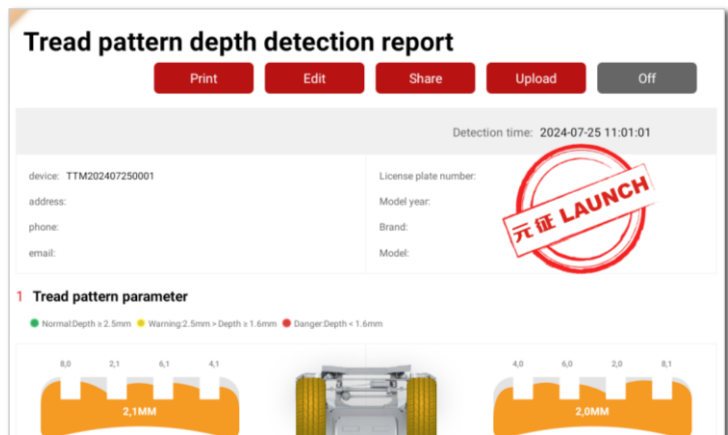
Tread pattern depth detection report

Print Edit Share Upload Off

Detection time: 2024-07-25 11:01:01

device: TTM202407250001
address:
phone:
email:

License plate number:
Model year:
Brand:
Model:

元征 LAUNCH

1 Tread pattern parameter

Normal:Depth ≥ 2.5mm Warning:2.5mm > Depth ≥ 1.6mm Danger:Depth < 1.6mm

8,0 2,1 6,1 4,1
2,1MM

4,0 6,0 2,0 8,1
2,0MM